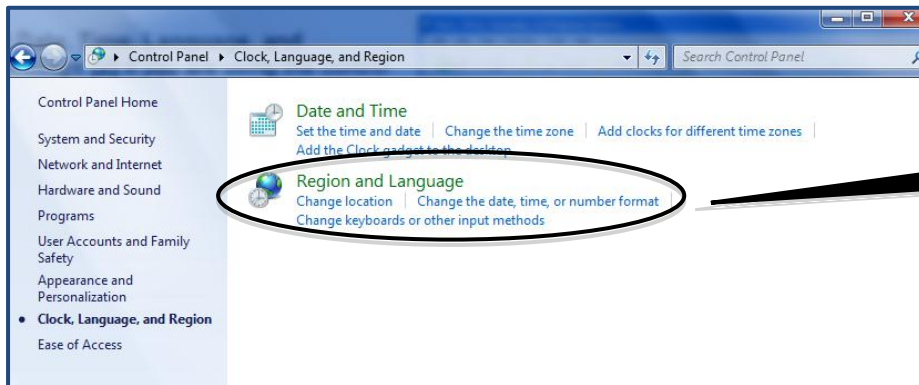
Control Panel ▸ Clock, Language, and Region

Search Control Panel

Control Panel Home

System and Security

Network and Internet

Hardware and Sound

Programs

User Accounts and Family Safety

Appearance and Personalization

Clock, Language, and Region

Ease of Access

Date and Time

Set the time and date | Change the time zone | Add clocks for different time zones | Add the Clock gadget to the desktop

Region and Language

Change location | Change the date, time, or number format | Change keyboards or other input methods